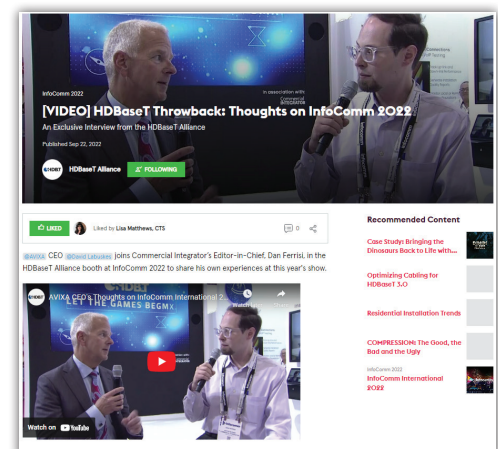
InfoComm 2022

In association with Commercial Integrator

[VIDEO] HDBaseT Throwback: Thoughts on InfoComm 2022

An Exclusive Interview from the HDBaseT Alliance

Published Sep 22, 2022

HDBT HDBaseT Alliance

FOLLOWING

LIKED

Liked by Lisa Matthews, CTS

0

@AVIXA CEO @David Labuskes joins Commercial Integrator's Editor-in-Chief, Dan Ferrisi, in the HDBaseT Alliance booth at InfoComm 2022 to share his own experiences at this year's show.

AVIXA CEO's Thoughts on InfoComm International 2...

Watch later

Share

LET THE GAMES BEGIN

Watch on YouTube

Recommended Content

Case Study: Bringing the Dinosaurs Back to Life with...

Optimizing Cabling for HDBaseT 3.0

Residential Installation Trends

COMPRESSION: The Good, the Bad and the Ugly

InfoComm 2022

InfoComm International 2022